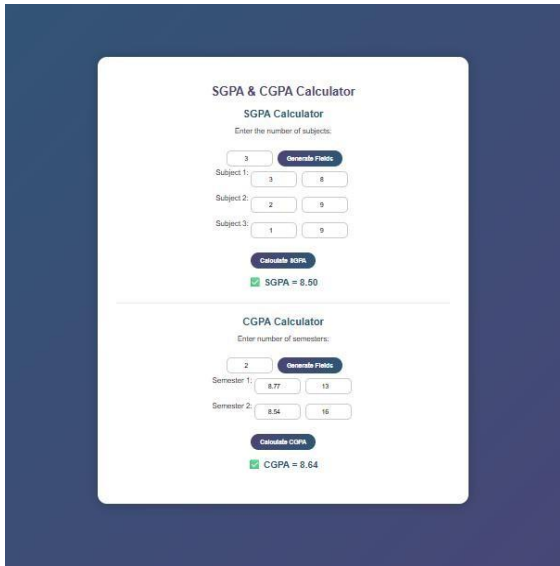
SGPA & CGPA Calculator

SGPA Calculator

Enter the number of subjects:

3 Generate Fields

Subject 1: 3 8

Subject 2: 2 9

Subject 3: 1 9

Calculate SGPA

✅ SGPA = 8.50

CGPA Calculator

Enter number of semesters:

2 Generate Fields

Semester 1: 8.77 13

Semester 2: 8.54 16

Calculate CGPA

✅ CGPA = 8.64